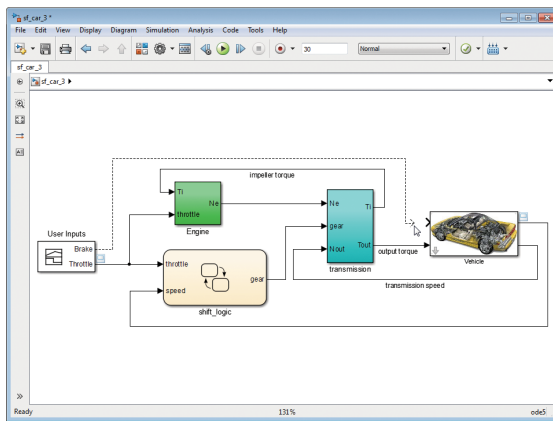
sf_car_3 *
File Edit View Display Diagram Simulation Analysis Code Tools Help
30
Normal
sf_car_3
sf_car_3 ▶
impeller torque
Ti
Ne
throttle
Engine
Ne
gear
Nout
Ti
Tout
transmission
output torque
Vehicle
User Inputs
Brake
Throttle
throttle
speed
gear
shift_logic
transmission speed
Ready
131%
ode5